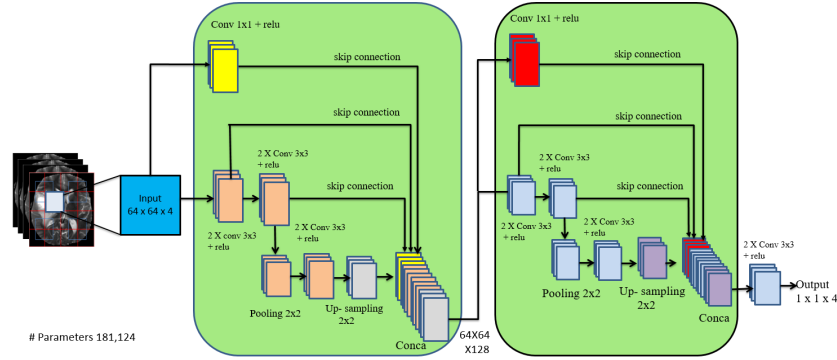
Conv 1x1 + relu

skip connection

skip connection

skip connection

Input
64 x 64 x 4

2 X Conv 3x3
+ relu

2 X conv 3x3
+ relu

2 X Conv 3x3
+ relu

Pooling 2x2

Up- sampling
2x2

Conca

64X64
X128

Conv 1x1 + relu

skip connection

skip connection

skip connection

2 X Conv 3x3
+ relu

2 X Conv 3x3
+ relu

2 X Conv 3x3
+ relu

Pooling 2x2

Up- sampling
2x2

Conca

2 X Conv 3x3
+ relu

Output
1 x 1 x 4

# Parameters 181,124